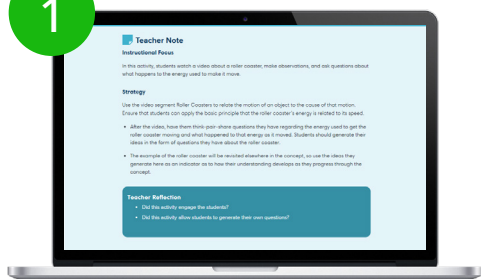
1

Teacher Note

Instructional Focus

In this activity, students watch a video about a roller coaster, make observations, and ask questions about what happens to the energy used to make it move.

Strategy

Use the video segment Roller Coasters to relate the motion of an object to the cause of that motion. Ensure that students can apply the basic principle that the roller coaster's energy is related to its speed.

- After the video, have them think-pair-share questions they have regarding the energy used to get the roller coaster moving and what happened to that energy as it moved. Students should generate their ideas in the form of questions they have about the roller coaster.
- The example of the roller coaster will be revisited elsewhere in the concept, so use the ideas they generate here as an indicator as to how their understanding develops as they progress through the concept.

Teacher Reflection

- Did this activity engage the students?
- Did this activity allow students to generate their own questions?